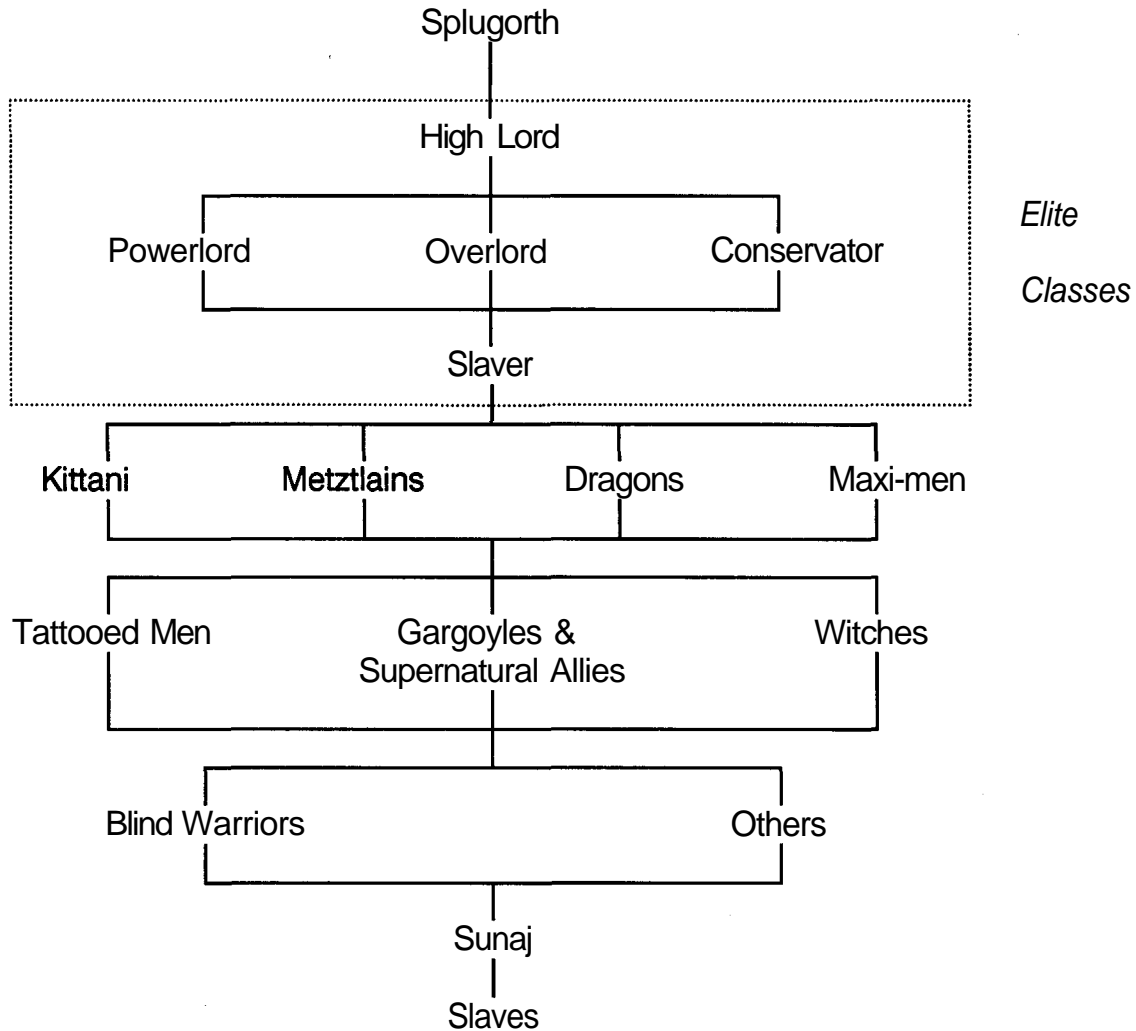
Splugorth

High Lord

Powerlord Overlord Conservator

Elite Classes

Slaver

Kittani Metztlains Dragons Maxi-men

Tattooed Men Gargoyles & Supernatural Allies Witches

Blind Warriors Others

Sunaj

Slaves